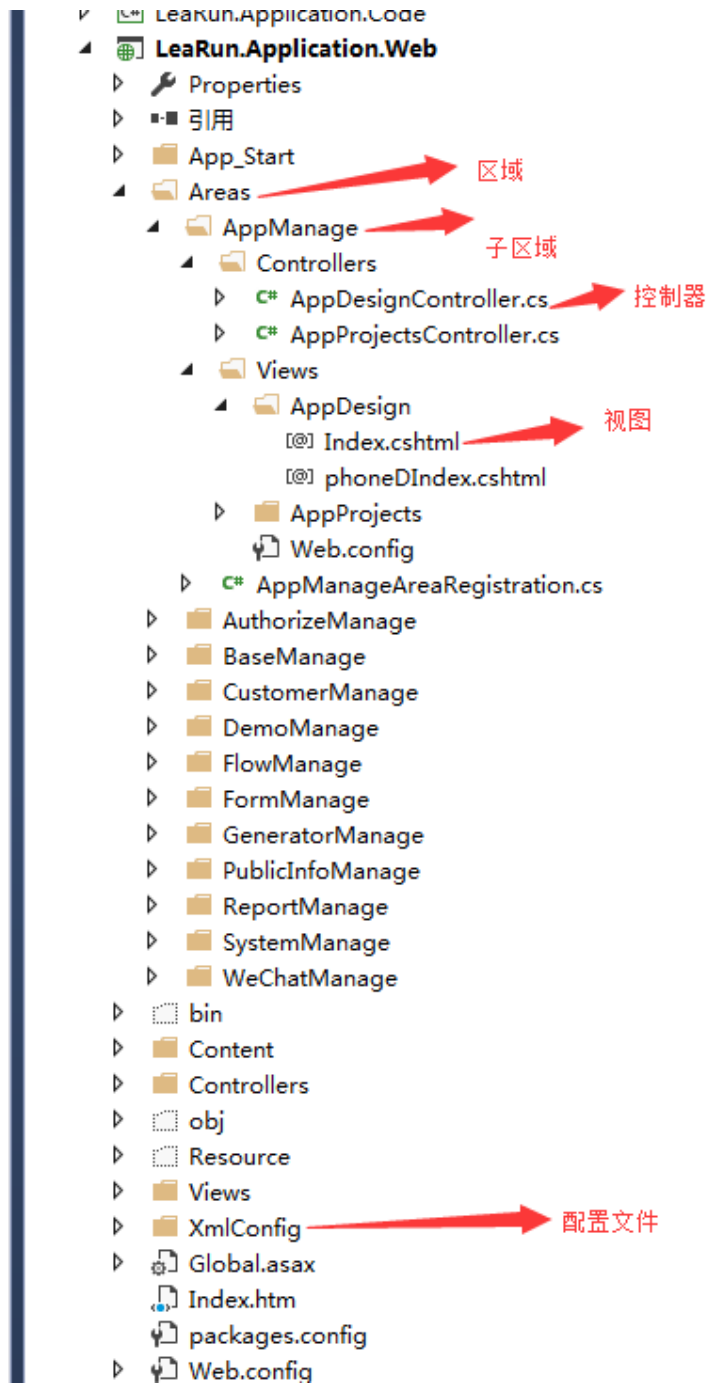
LeaRun.Application.Code
LeaRun.Application.Web
Properties
引用
App_Start
Areas
区域
AppManage
子区域
Controllers
AppDesignController.cs
控制器
AppProjectsController.cs
Views
AppDesign
Index.cshtml
视图
phoneDIndex.cshtml
AppProjects
Web.config
AppManageAreaRegistration.cs
AuthorizeManage
BaseManage
CustomerManage
DemoManage
FlowManage
FormManage
GeneratorManage
PublicInfoManage
ReportManage
SystemManage
WeChatManage
bin
Content
Controllers
obj
Resource
Views
XmlConfig
配置文件
Global.asax
Index.htm
packages.config
Web.config